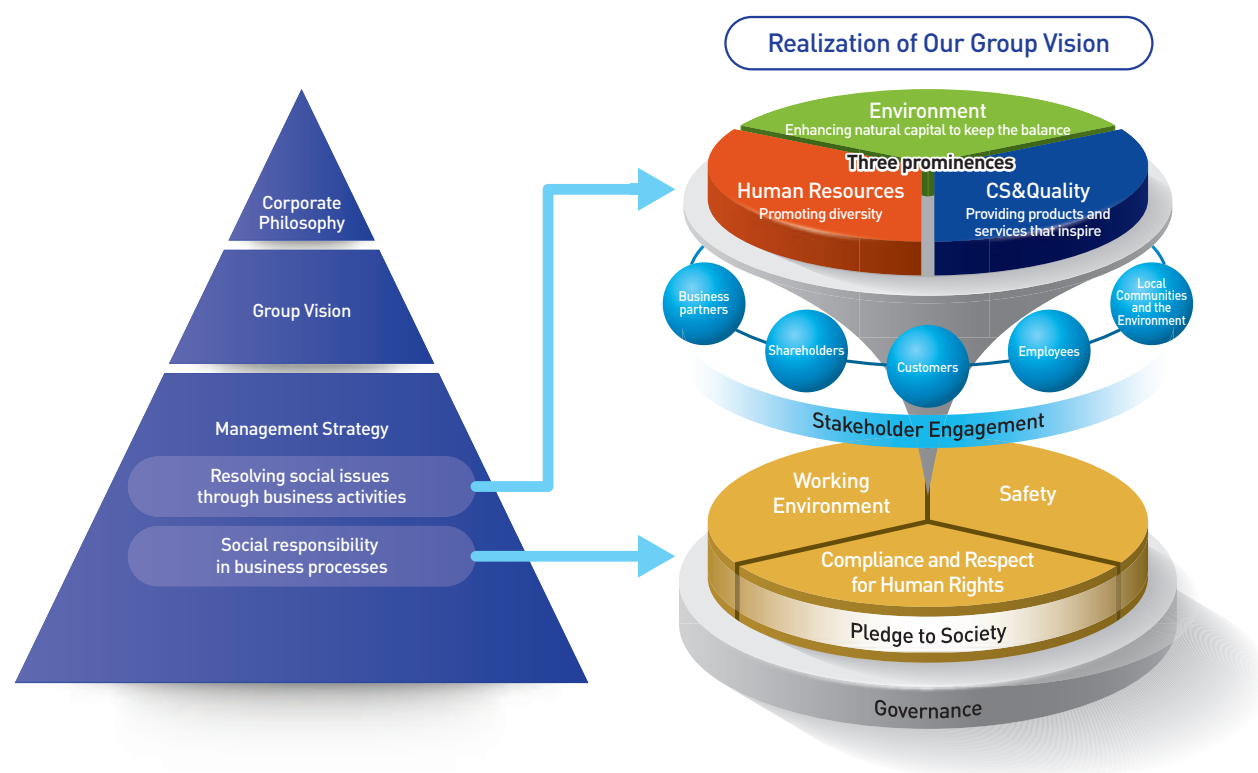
Realization of Our Group Vision

Corporate Philosophy

Group Vision

Management Strategy

Resolving social issues through business activities

Social responsibility in business processes

Environment
Enhancing natural capital to keep the balance

Three prominences

Human Resources
Promoting diversity

CS&Quality
Providing products and services that inspire

Business partners

Shareholders

Customers

Employees

Local Communities and the Environment

Stakeholder Engagement

Working Environment

Safety

Compliance and Respect for Human Rights

Pledge to Society

Governance